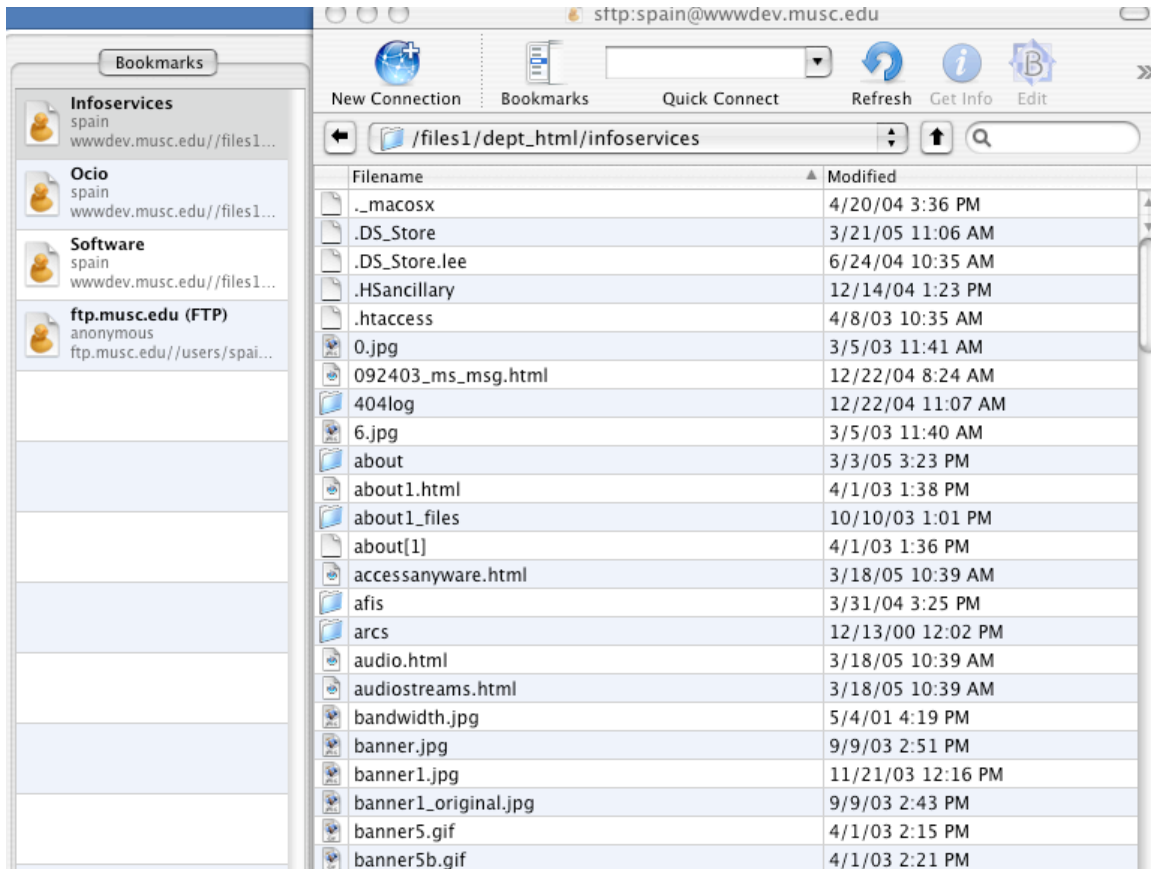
sftp:spain@wwwdev.musc.edu

Bookmarks

Infoservices
spain
wwwdev.musc.edu//files1...

Ocio
spain
wwwdev.musc.edu//files1...

Software
spain
wwwdev.musc.edu//files1...

ftp.musc.edu (FTP)
anonymous
ftp.musc.edu//users/spai...

New Connection | Bookmarks | Quick Connect | Refresh | Get Info | Edit

/files1/dept_html/infoservices

| Filename | Modified |
|---|---|
| ._macosx | 4/20/04 3:36 PM |
| .DS_Store | 3/21/05 11:06 AM |
| .DS_Store.lee | 6/24/04 10:35 AM |
| .HSancillary | 12/14/04 1:23 PM |
| .htaccess | 4/8/03 10:35 AM |
| 0.jpg | 3/5/03 11:41 AM |
| 092403_ms_msg.html | 12/22/04 8:24 AM |
| 404log | 12/22/04 11:07 AM |
| 6.jpg | 3/5/03 11:40 AM |
| about | 3/3/05 3:23 PM |
| about1.html | 4/1/03 1:38 PM |
| about1_files | 10/10/03 1:01 PM |
| about[1] | 4/1/03 1:36 PM |
| accessanyware.html | 3/18/05 10:39 AM |
| afis | 3/31/04 3:25 PM |
| arcs | 12/13/00 12:02 PM |
| audio.html | 3/18/05 10:39 AM |
| audiostreams.html | 3/18/05 10:39 AM |
| bandwidth.jpg | 5/4/01 4:19 PM |
| banner.jpg | 9/9/03 2:51 PM |
| banner1.jpg | 11/21/03 12:16 PM |
| banner1_original.jpg | 9/9/03 2:43 PM |
| banner5.gif | 4/1/03 2:15 PM |
| banner5b.gif | 4/1/03 2:21 PM |